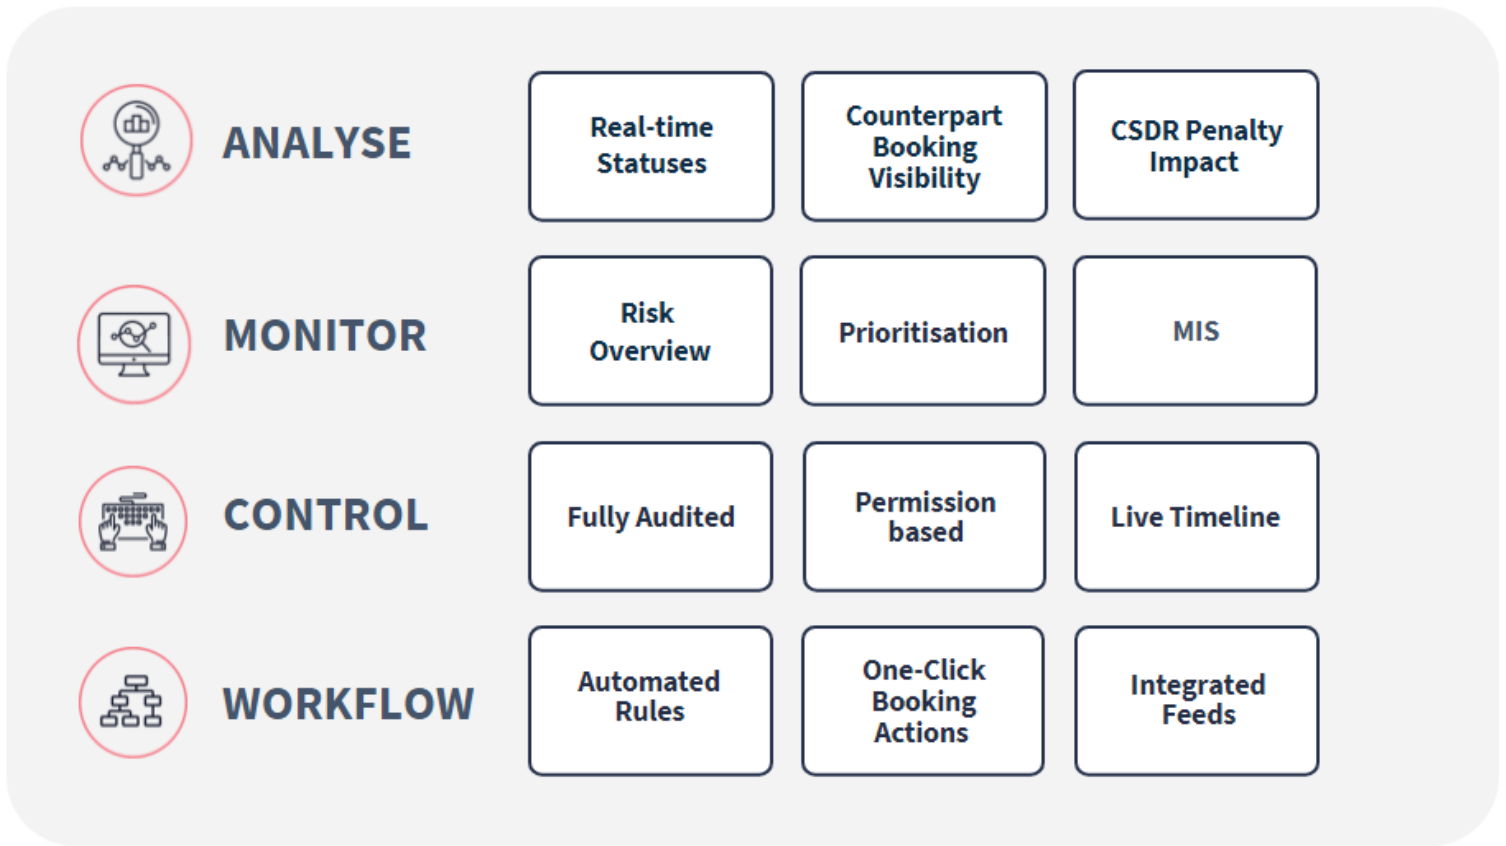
ANALYSE

Real-time Statuses

Counterpart Booking Visibility

CSDR Penalty Impact

MONITOR

Risk Overview

Prioritisation

MIS

CONTROL

Fully Audited

Permission based

Live Timeline

WORKFLOW

Automated Rules

One-Click Booking Actions

Integrated Feeds